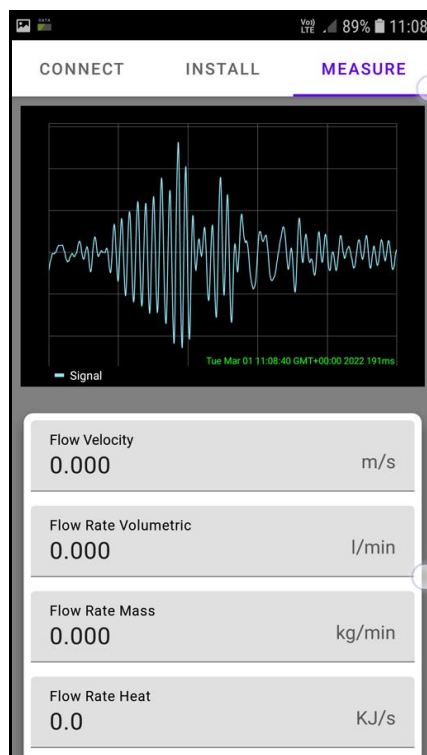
Vo) LTE 89% 11:08

CONNECT INSTALL MEASURE

Tue Mar 01 11:08:40 GMT+00:00 2022 191ms

Signal

Flow Velocity
0.000 m/s

Flow Rate Volumetric
0.000 l/min

Flow Rate Mass
0.000 kg/min

Flow Rate Heat
0.0 KJ/s